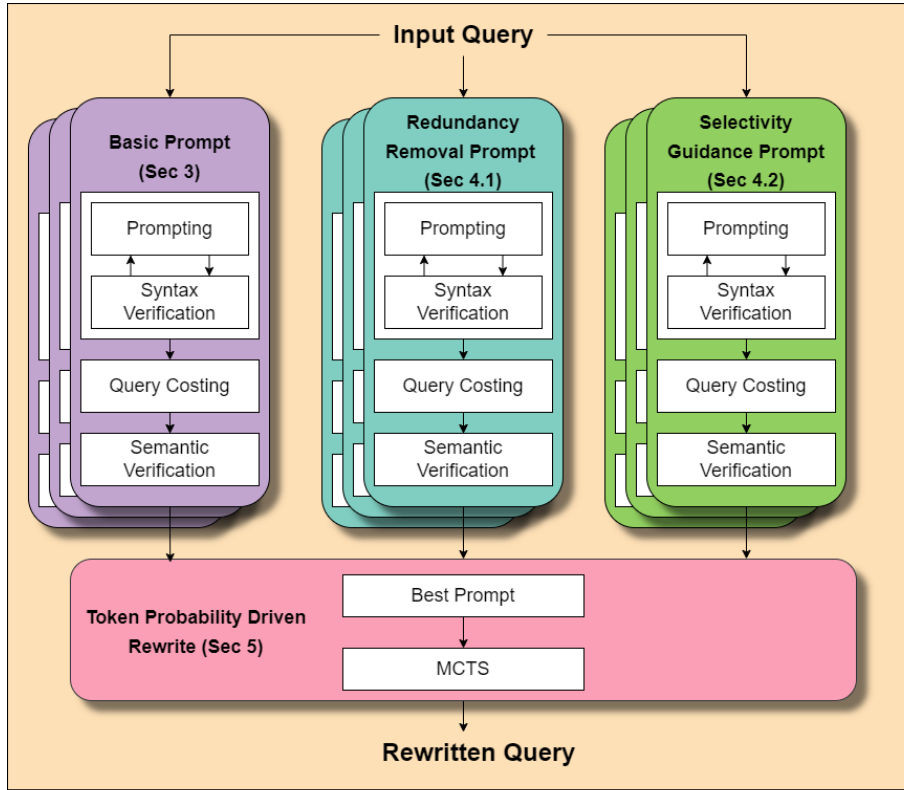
Input Query

Basic Prompt
(Sec 3)

Prompting

Syntax Verification

Query Costing

Semantic Verification

Redundancy Removal Prompt
(Sec 4.1)

Prompting

Syntax Verification

Query Costing

Semantic Verification

Selectivity Guidance Prompt
(Sec 4.2)

Prompting

Syntax Verification

Query Costing

Semantic Verification

Token Probability Driven Rewrite (Sec 5)

Best Prompt

MCTS

Rewritten Query